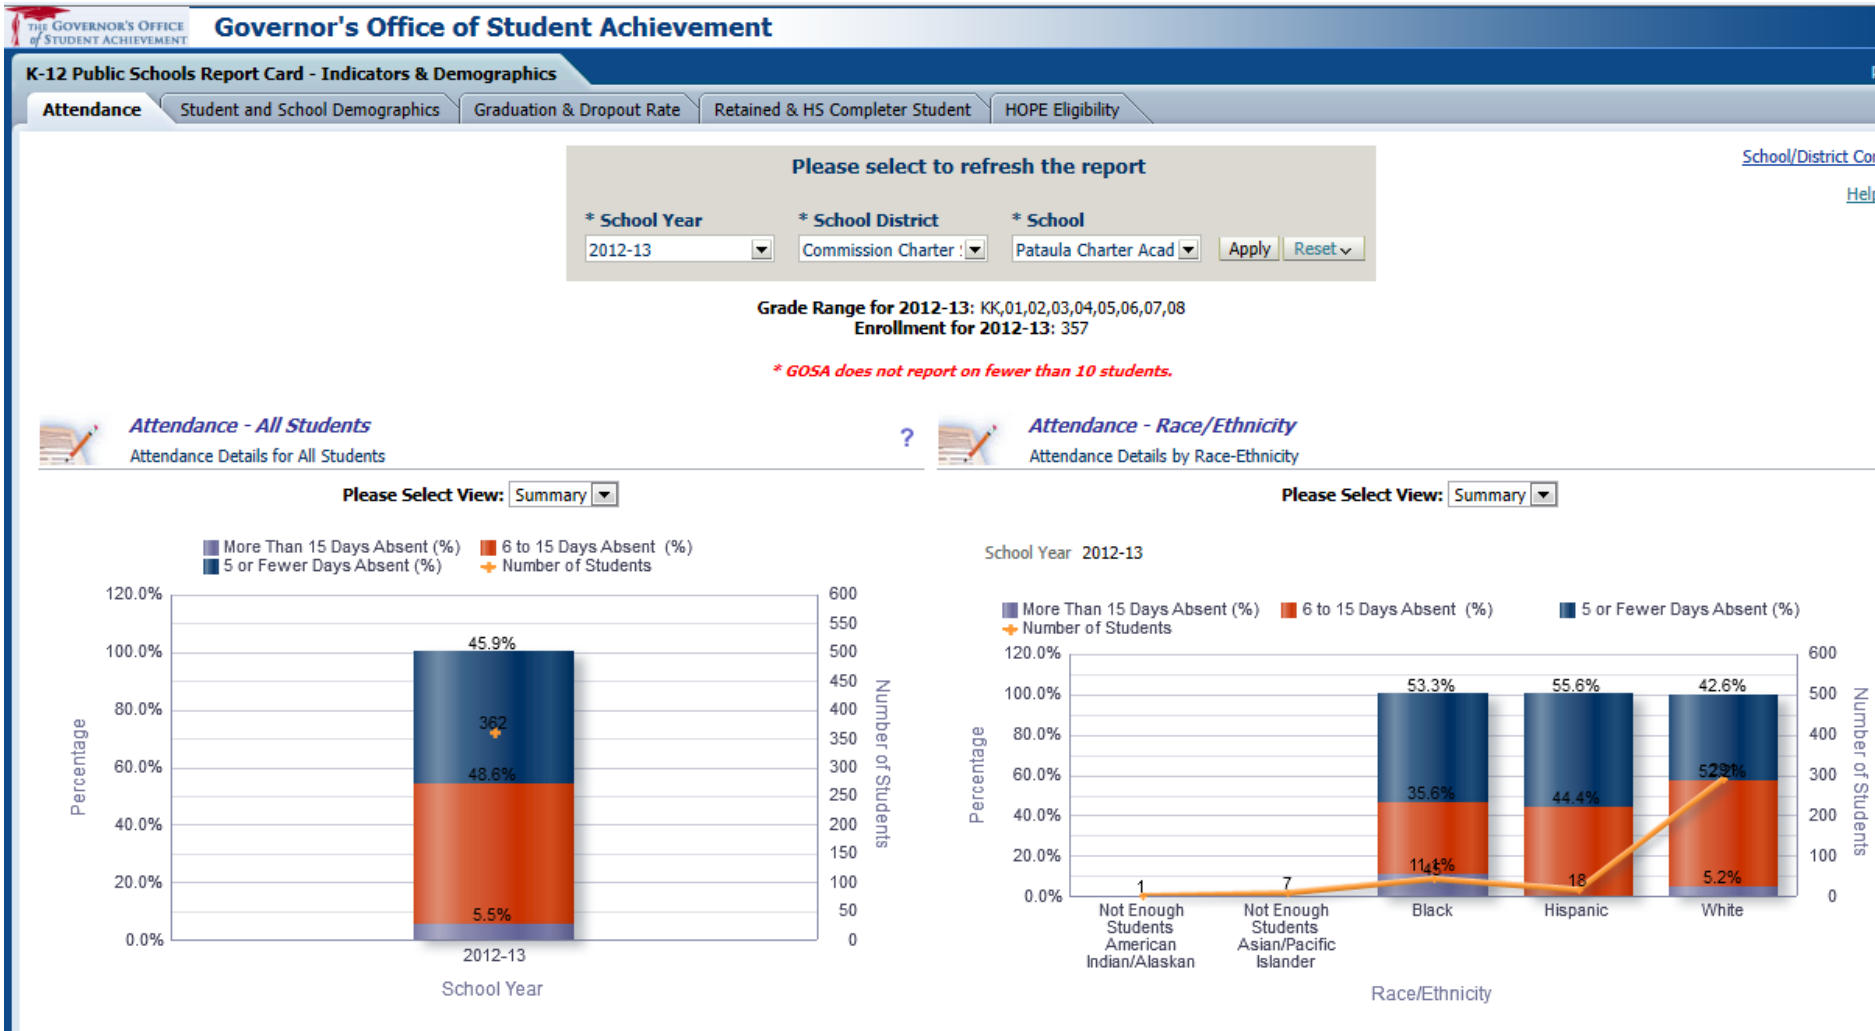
THE GOVERNOR'S OFFICE of STUDENT ACHIEVEMENT Governor's Office of Student Achievement

K-12 Public Schools Report Card - Indicators & Demographics

Attendance | Student and School Demographics | Graduation & Dropout Rate | Retained & HS Completer Student | HOPE Eligibility

School/District Co

Help

Please select to refresh the report

* School Year 2012-13
* School District Commission Charter
* School Pataula Charter Acad
Apply Reset

Grade Range for 2012-13: KK,01,02,03,04,05,06,07,08
Enrollment for 2012-13: 357

* GOSA does not report on fewer than 10 students.

Attendance - All Students
Attendance Details for All Students

?

Please Select View: Summary

More Than 15 Days Absent (%) 6 to 15 Days Absent (%) 5 or Fewer Days Absent (%) Number of Students

120.0% 100.0% 80.0% 60.0% 40.0% 20.0% 0.0%
Percentage
600 550 500 450 400 350 300 250 200 150 100 50 0
Number of Students
45.9%
362
48.6%
5.5%
2012-13
School Year

Attendance - Race/Ethnicity
Attendance Details by Race-Ethnicity

Please Select View: Summary

School Year 2012-13

More Than 15 Days Absent (%) 6 to 15 Days Absent (%) 5 or Fewer Days Absent (%) Number of Students

120.0% 100.0% 80.0% 60.0% 40.0% 20.0% 0.0%
Percentage
600 500 400 300 200 100 0
Number of Students
53.3% 55.6% 42.6%
35.6% 44.4% 52.1%
11.1% 45 18 5.2%
1 7
Not Enough Students American Indian/Alaskan
Not Enough Students Asian/Pacific Islander
Black
Hispanic
White
Race/Ethnicity